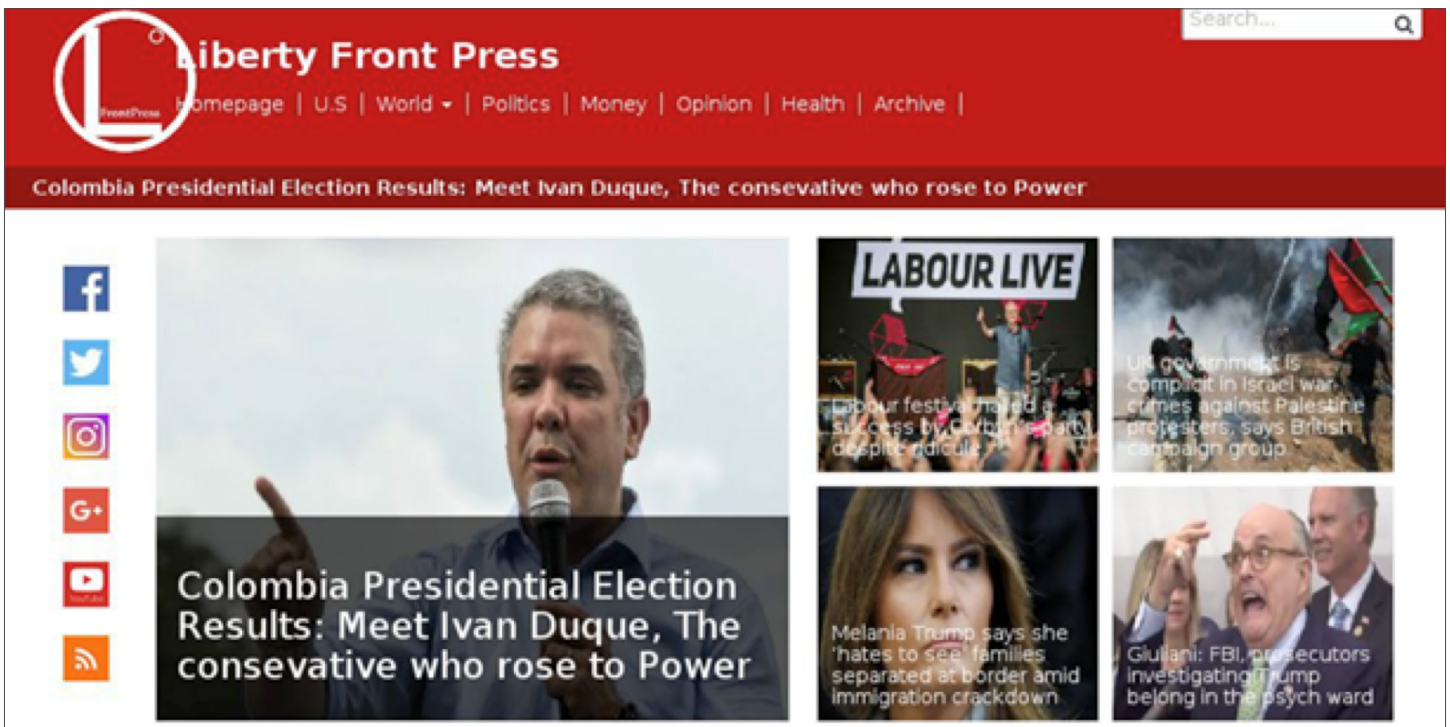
Search...

L FrontPress

Liberty Front Press

Homepage | U.S | World | Politics | Money | Opinion | Health | Archive |

Colombia Presidential Election Results: Meet Ivan Duque, The consevative who rose to Power

Colombia Presidential Election Results: Meet Ivan Duque, The consevative who rose to Power

LABOUR LIVE

Labour festival hailed a success by Corbyn's party despite ridicule

UK government is complicit in Israel war crimes against Palestine protesters, says British campaign group

Melania Trump says she 'hates to see' families separated at border amid immigration crackdown

Giuliani: FBI, prosecutors investigating Trump belong in the psych ward